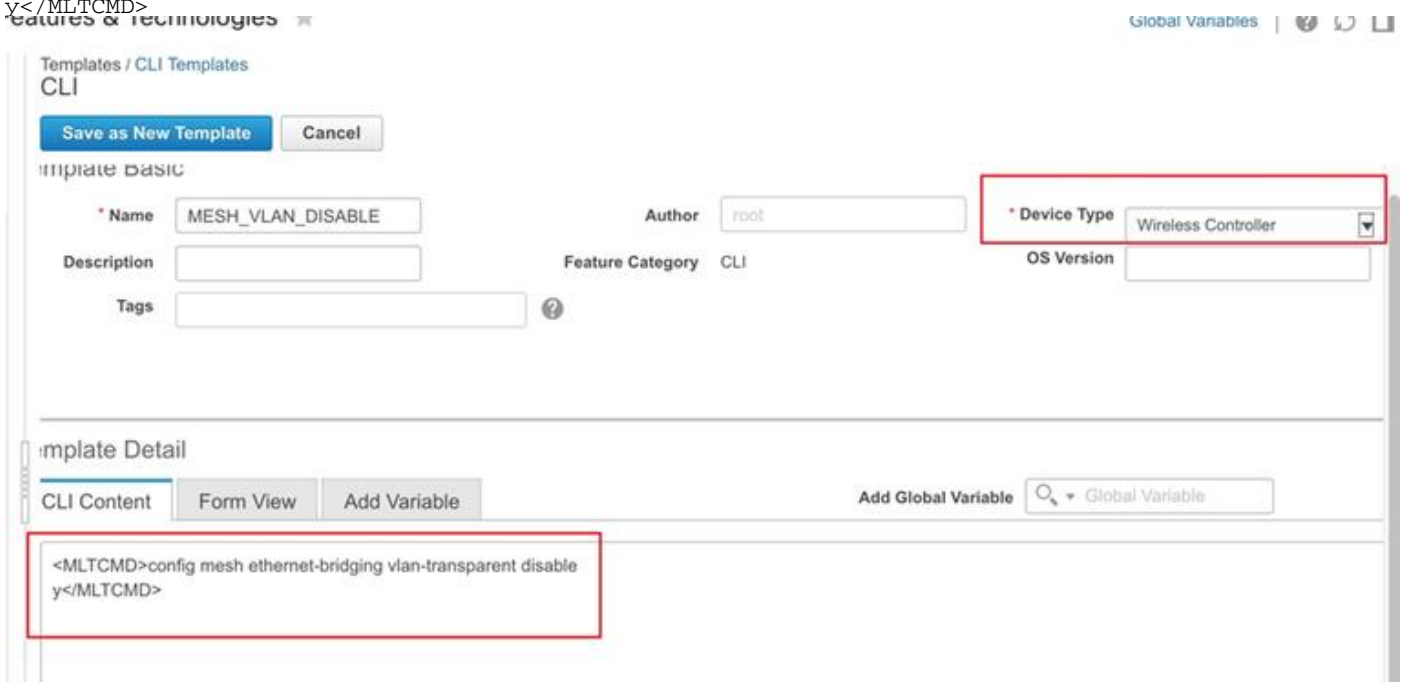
y</MLTCMD>
eatures & Technologies

Global Variables |

Templates / CLI Templates
CLI

Save as New Template Cancel

mplate Basic

* Name MESH_VLAN_DISABLE

Author root

* Device Type Wireless Controller

Description

Feature Category CLI

OS Version

Tags

mplate Detail

CLI Content Form View Add Variable

Add Global Variable Global Variable

<MLTCMD>config mesh ethernet-bridging vlan-transparent disable
y</MLTCMD>